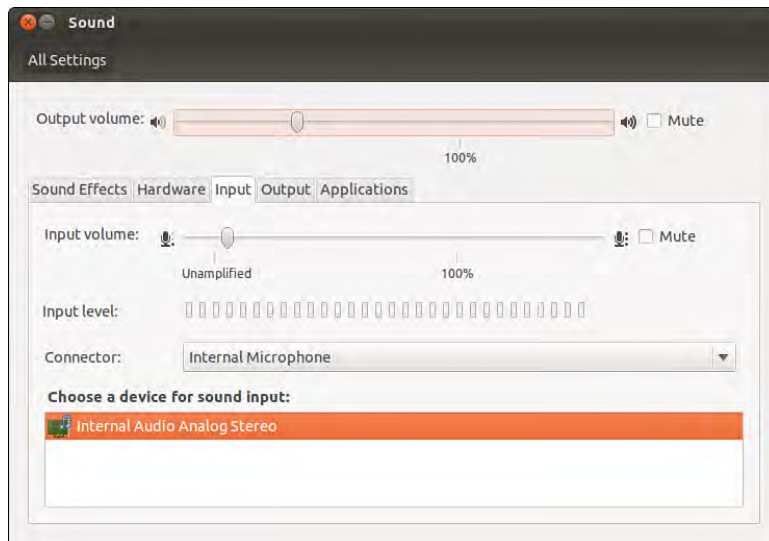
Sound

All Settings

Output volume:

Mute

100%

Sound Effects Hardware Input Output Applications

Input volume:

Mute

Unamplified

100%

Input level:

Connector: Internal Microphone

Choose a device for sound input:

Internal Audio Analog Stereo